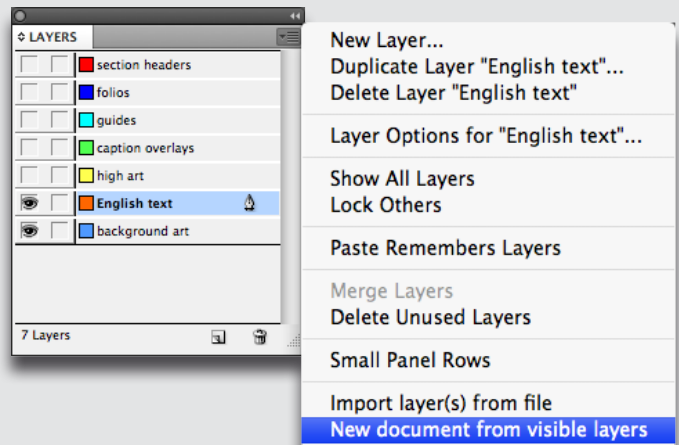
LAYERS

section headers
folios
guides
caption overlays
high art
English text
background art

7 Layers

New Layer...
Duplicate Layer "English text"...
Delete Layer "English text"

Layer Options for "English text"...

Show All Layers
Lock Others

Paste Remembers Layers

Merge Layers
Delete Unused Layers

Small Panel Rows

Import layer(s) from file
New document from visible layers